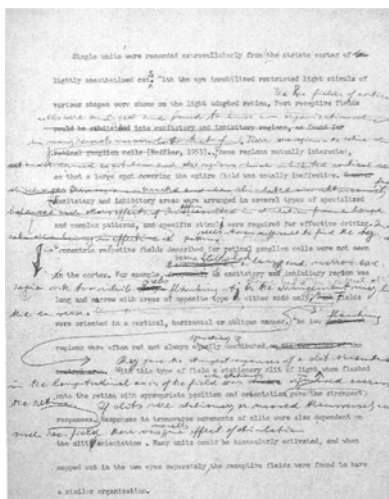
Single units were recorded extracellularly from the striate cortex of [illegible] lightly anesthetized cat. With the eye immobilized restricted light stimuli of various shapes were shone on the light adapted retina. Most receptive fields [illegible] could be subdivided into excitatory and inhibitory regions, as found for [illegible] retinal ganglion cells (Kuffler, 1953). These regions usually interacted, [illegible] so that a large spot covering the entire field was usually ineffective. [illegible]

Excitatory and inhibitory areas were arranged in several types of specialized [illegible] and complex patterns, and specific stimuli were required for effective driving. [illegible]

The concentric receptive fields described for retinal ganglion cells were not seen in the cortex. For example, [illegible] an excitatory and inhibitory region was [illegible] long and narrow with areas of opposite type on either side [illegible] fields were oriented in a vertical, horizontal or oblique manner. The two flanking regions were often but not always equally distributed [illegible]

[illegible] With this type of field a stationary slit of light when flashed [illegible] onto the retina with appropriate position and orientation gave the strongest responses. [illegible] Responses to transverse movements of slits were also dependent on the slit orientation. Many units could be binocularly activated, and when mapped out in the two eyes separately the receptive fields were found to have a similar organization.